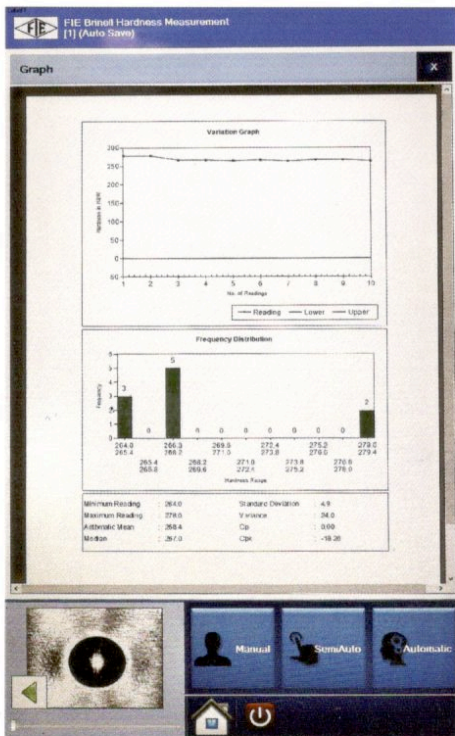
FIE Brinell Hardness Measurement
[1] (Auto Save)

Graph

x

Variation Graph

300
250
200
150
100
50
0
-50

1 2 3 4 5 6 7 8 9 10

No. of Readings

Reading Lower Upper

Frequency Distribution

5
4
3
2
1
0

3 0 5 0 0 0 0 0 0 2

264.0 265.4
265.5 266.2
266.3 266.2
268.2 269.6
269.6 271.0
271.0 272.1
272.4 273.8
273.8 275.2
275.2 276.0
276.6 278.0
278.0 279.4

Hardness Range

| | | | | |
|---|---|---|---|---|
| Minimum Reading | : 264.0 | Standard Deviation | : | 4.9 |
| Maximum Reading | : 278.0 | Variance | : | 24.0 |
| Arithmetic Mean | : 268.4 | Cp | : | 0.00 |
| Median | : 267.0 | Cpk | : | -18.26 |

Manual
SemiAuto
Automatic